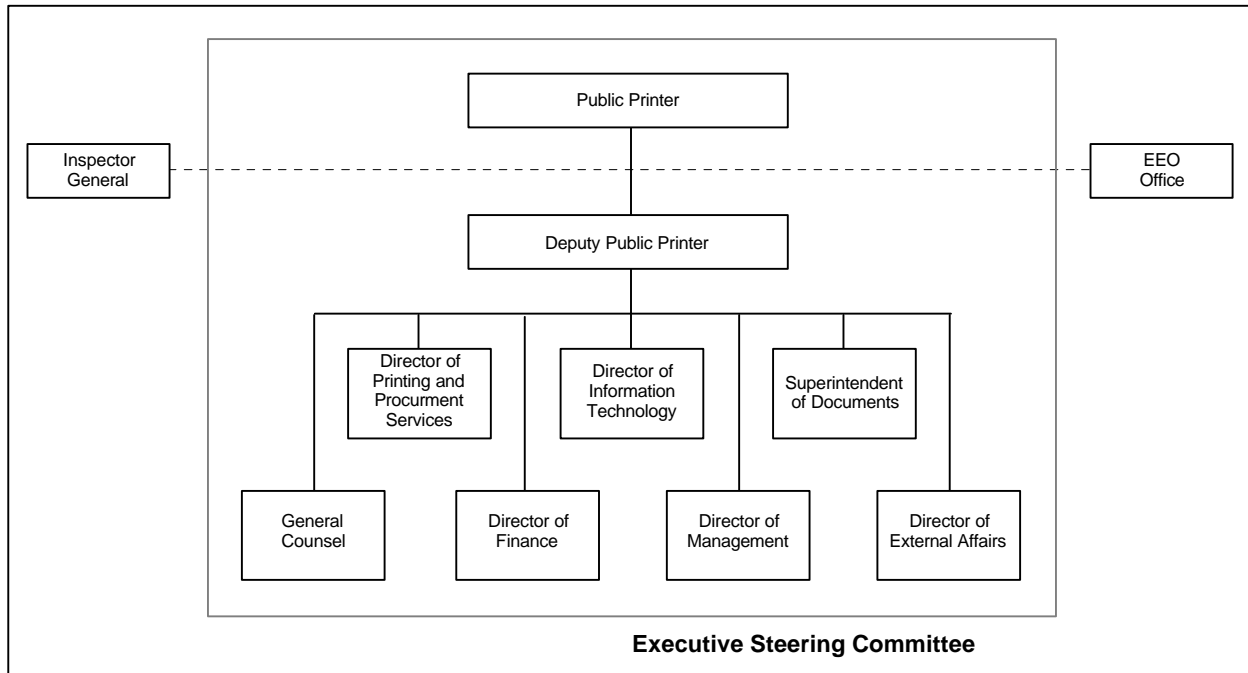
Public Printer

Inspector General

EEO Office

Deputy Public Printer

Director of Printing and Procurment Services

Director of Information Technology

Superintendent of Documents

General Counsel

Director of Finance

Director of Management

Director of External Affairs

Executive Steering Committee